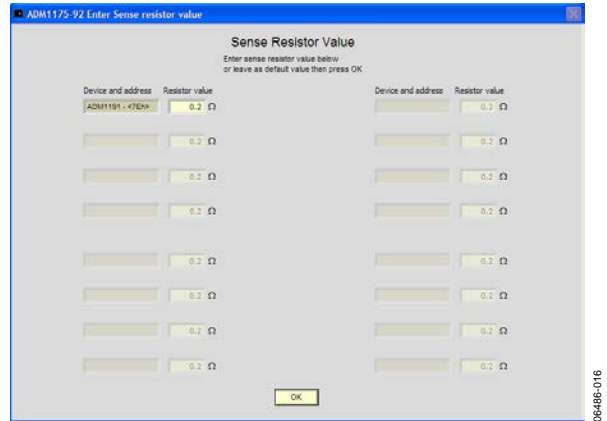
ADM1175-92 Enter Sense resistor value

Sense Resistor Value

Enter sense resistor value below
or leave as default value then press OK

| Device and address | Resistor value | Device and address | Resistor value |
|---|---|---|---|
| ADM1191 - <7Eh> | 0.2 Ω | | 0.2 Ω |
| | 0.2 Ω | | 0.2 Ω |
| | 0.2 Ω | | 0.2 Ω |
| | 0.2 Ω | | 0.2 Ω |
| | 0.2 Ω | | 0.2 Ω |
| | 0.2 Ω | | 0.2 Ω |
| | 0.2 Ω | | 0.2 Ω |
| | 0.2 Ω | | 0.2 Ω |

OK

06486-016